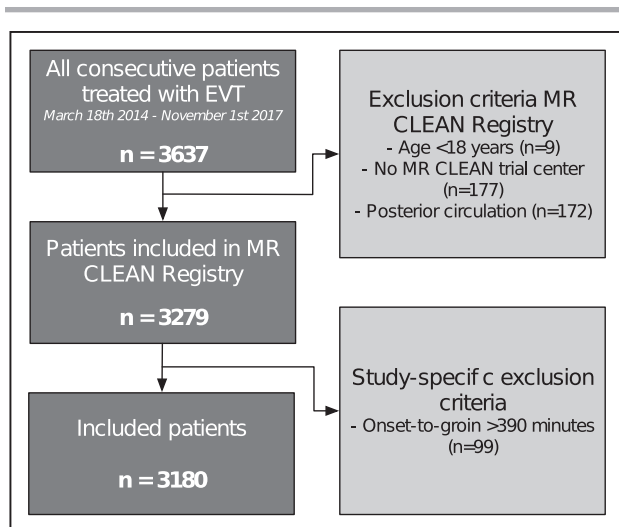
All consecutive patients treated with EVT
March 18th 2014 - November 1st 2017

n = 3637

Exclusion criteria MR CLEAN Registry
- Age <18 years (n=9)
- No MR CLEAN trial center (n=177)
- Posterior circulation (n=172)

Patients included in MR CLEAN Registry

n = 3279

Study-specif c exclusion criteria
- Onset-to-groin >390 minutes (n=99)

Included patients

n = 3180